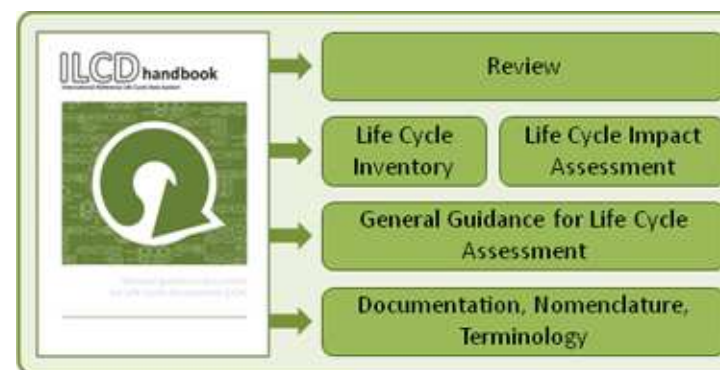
ILCD handbook

International Reference Life Cycle Data System

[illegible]

Review

Life Cycle Inventory

Life Cycle Impact Assessment

General Guidance for Life Cycle Assessment

Documentation, Nomenclature, Terminology